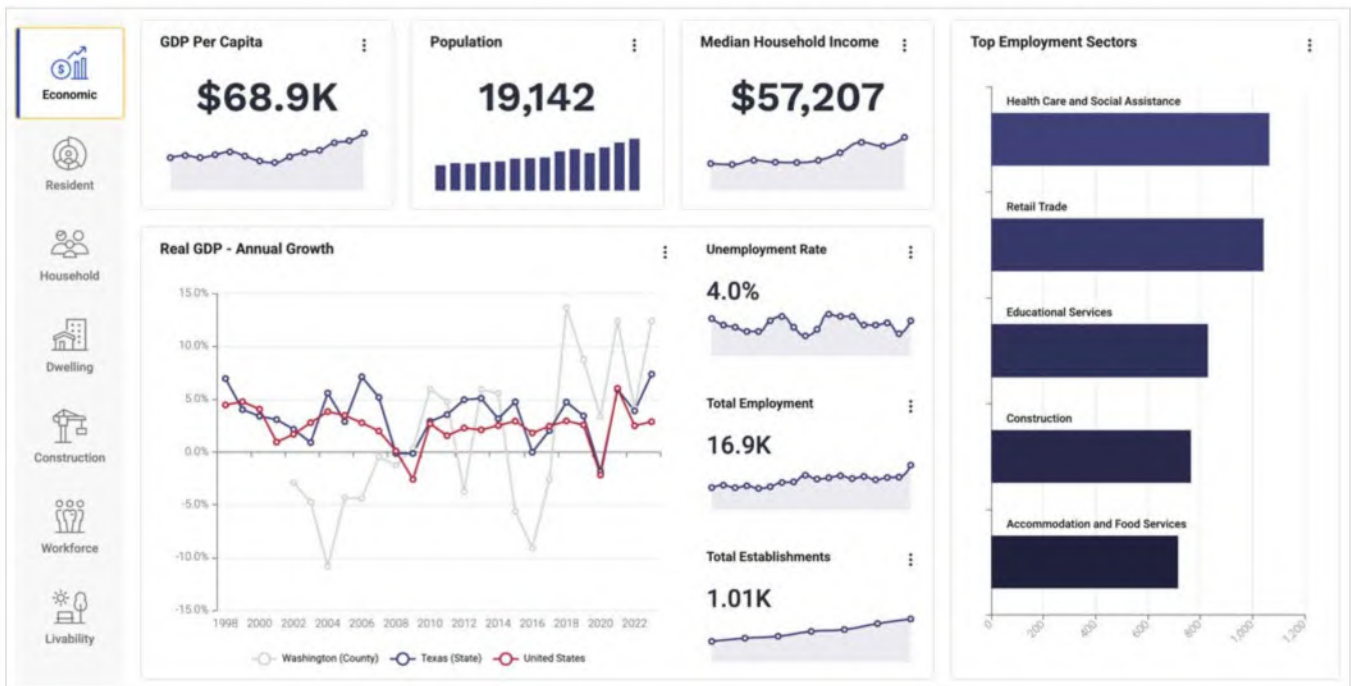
Economic
Resident
Household
Dwelling
Construction
Workforce
Livability

GDP Per Capita
$68.9K

Population
19,142

Median Household Income
$57,207

Top Employment Sectors
Health Care and Social Assistance
Retail Trade
Educational Services
Construction
Accommodation and Food Services
0
200
400
600
800
1,000
1,200

Real GDP - Annual Growth
15.0%
10.0%
5.0%
0.0%
-5.0%
-10.0%
-15.0%
1998 2000 2002 2004 2006 2008 2010 2012 2014 2016 2018 2020 2022
Washington (County)
Texas (State)
United States

Unemployment Rate
4.0%

Total Employment
16.9K

Total Establishments
1.01K